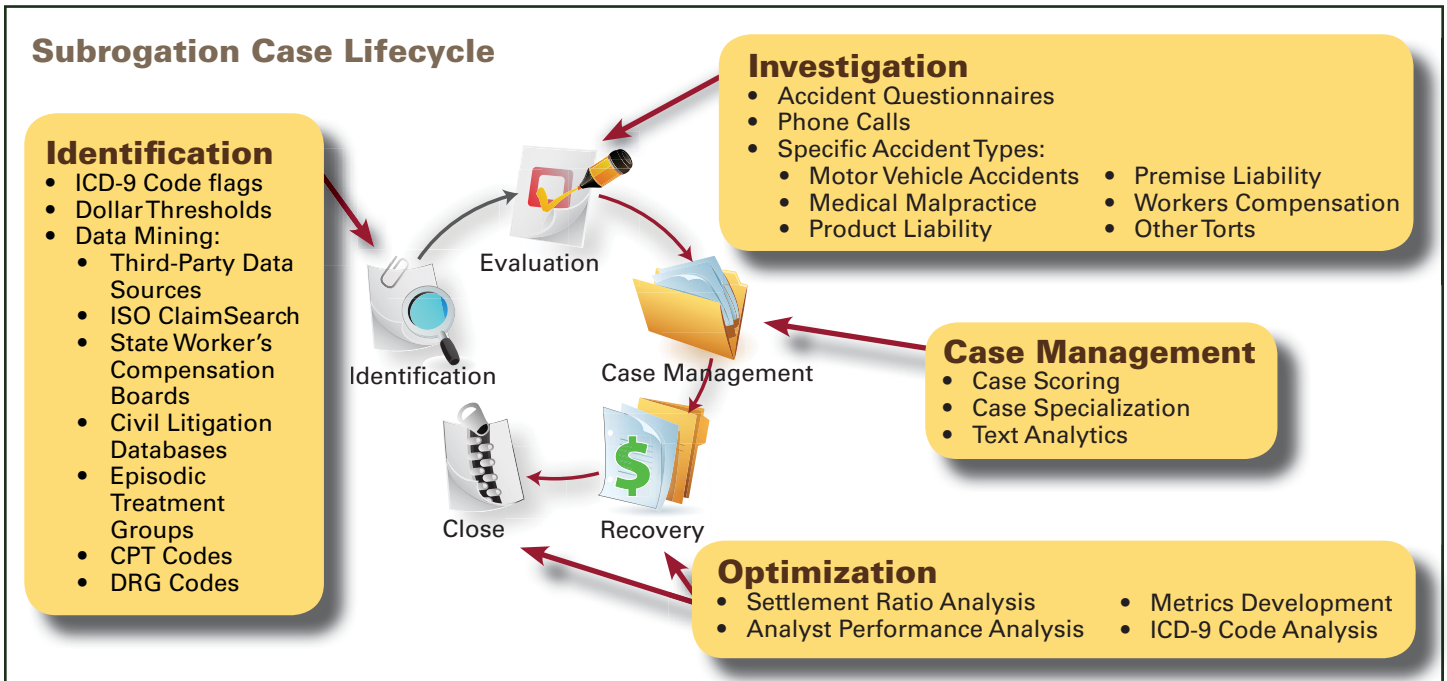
Subrogation Case Lifecycle

Identification
• ICD-9 Code flags
• Dollar Thresholds
• Data Mining:
  • Third-Party Data Sources
  • ISO ClaimSearch
  • State Worker's Compensation Boards
  • Civil Litigation Databases
  • Episodic Treatment Groups
  • CPT Codes
  • DRG Codes

Investigation
• Accident Questionnaires
• Phone Calls
• Specific Accident Types:
  • Motor Vehicle Accidents
  • Medical Malpractice
  • Product Liability
  • Premise Liability
  • Workers Compensation
  • Other Torts

Evaluation

Identification

Case Management

Close

Recovery

Case Management
• Case Scoring
• Case Specialization
• Text Analytics

Optimization
• Settlement Ratio Analysis
• Analyst Performance Analysis
• Metrics Development
• ICD-9 Code Analysis